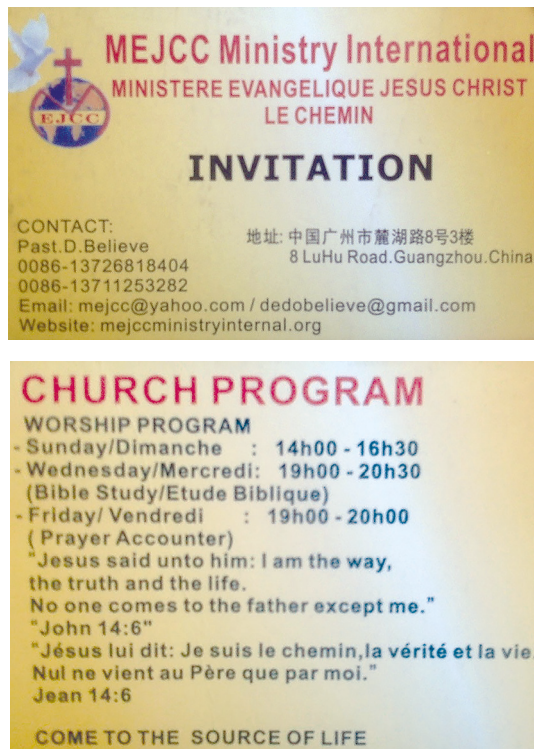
EJCC

MEJCC Ministry International
MINISTERE EVANGELIQUE JESUS CHRIST LE CHEMIN

INVITATION

CONTACT:
Past.D.Believe
0086-13726818404
0086-13711253282

地址: 中国广州市麓湖路8号3楼
8 LuHu Road.Guangzhou.China

Email: mejcc@yahoo.com / dedobelieve@gmail.com
Website: mejccministryinternal.org

CHURCH PROGRAM

WORSHIP PROGRAM
- Sunday/Dimanche : 14h00 - 16h30
- Wednesday/Mercredi: 19h00 - 20h30
(Bible Study/Etude Biblique)
- Friday/ Vendredi : 19h00 - 20h00
( Prayer Accounter)

"Jesus said unto him: I am the way, the truth and the life. No one comes to the father except me."
"John 14:6"
"Jésus lui dit: Je suis le chemin,la vérité et la vie. Nul ne vient au Père que par moi."
Jean 14:6

COME TO THE SOURCE OF LIFE